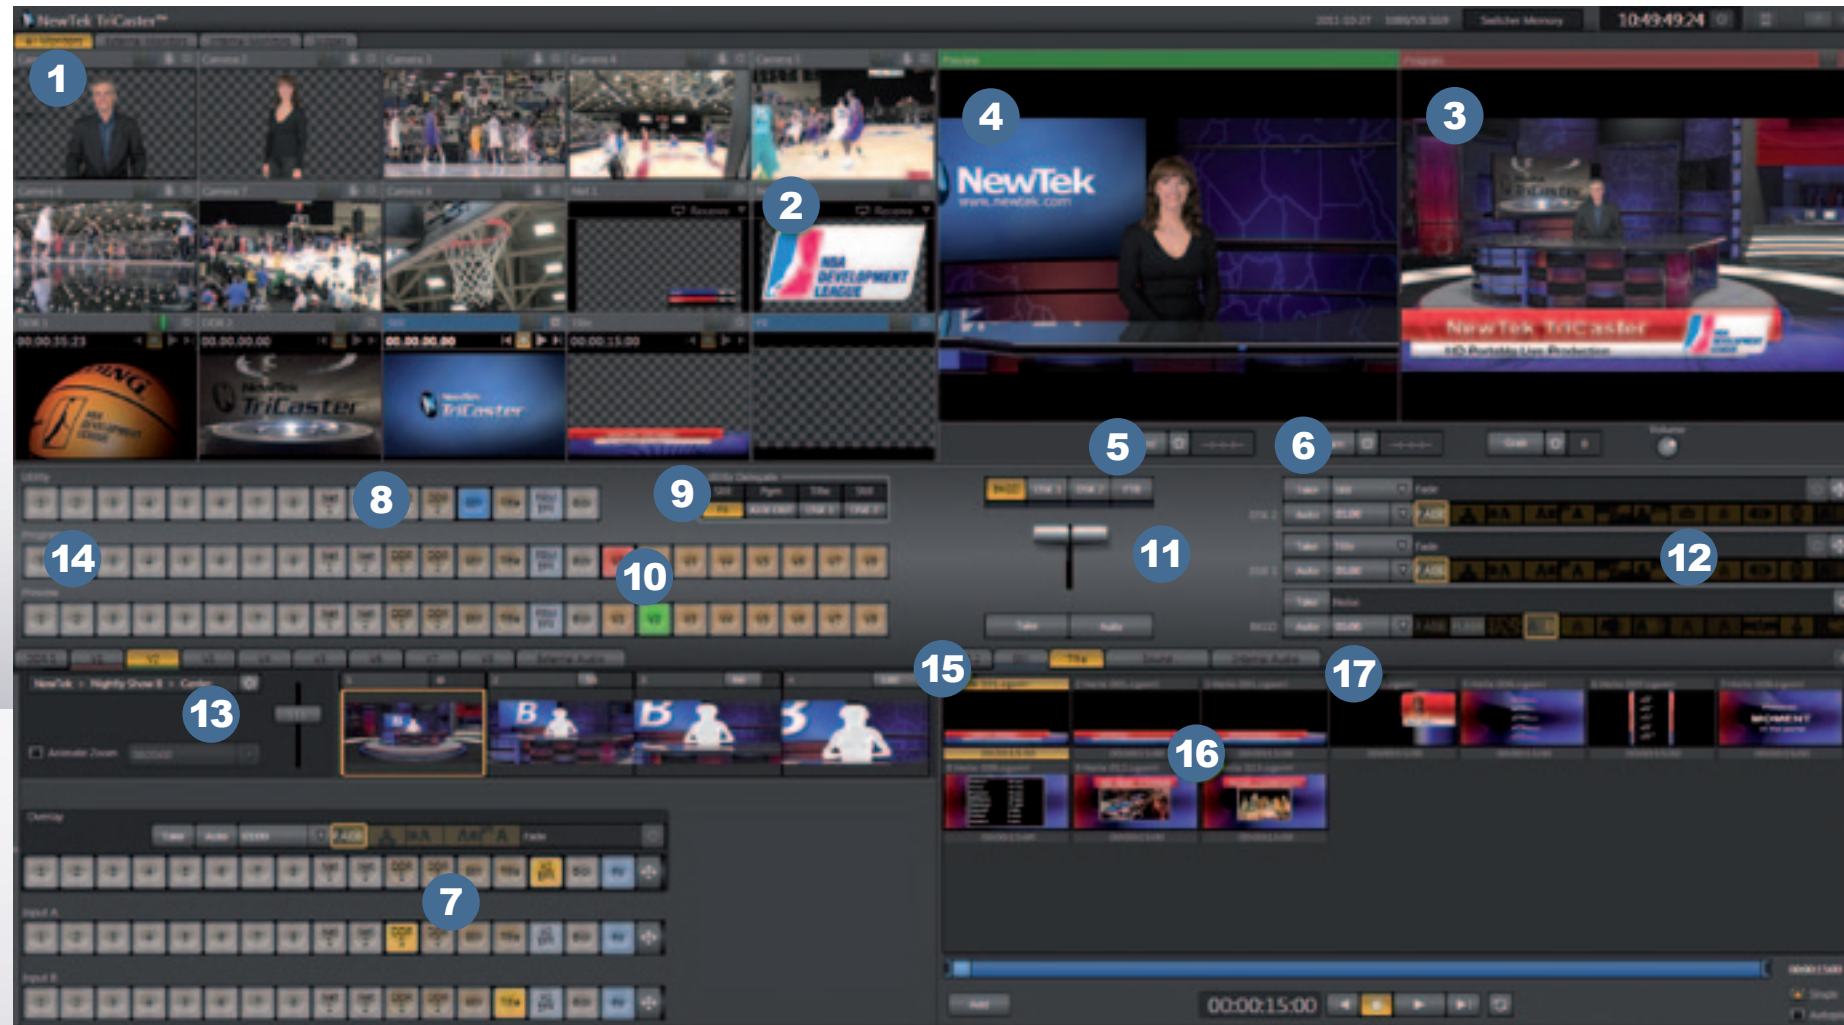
NewTek TriCaster™

10:49:49:24

1

2

3

4

NewTek
www.newtek.com

NBA DEVELOPMENT LEAGUE

NewTek TriCaster
HD Portable Live Production

00:00:35:23

00:00:00:00

00:00:00:00

00:00:15:00

NewTek TriCaster

TriCaster

5

6

8

9

14

10

11

12

15

17

13

16

7

00:00:15:00